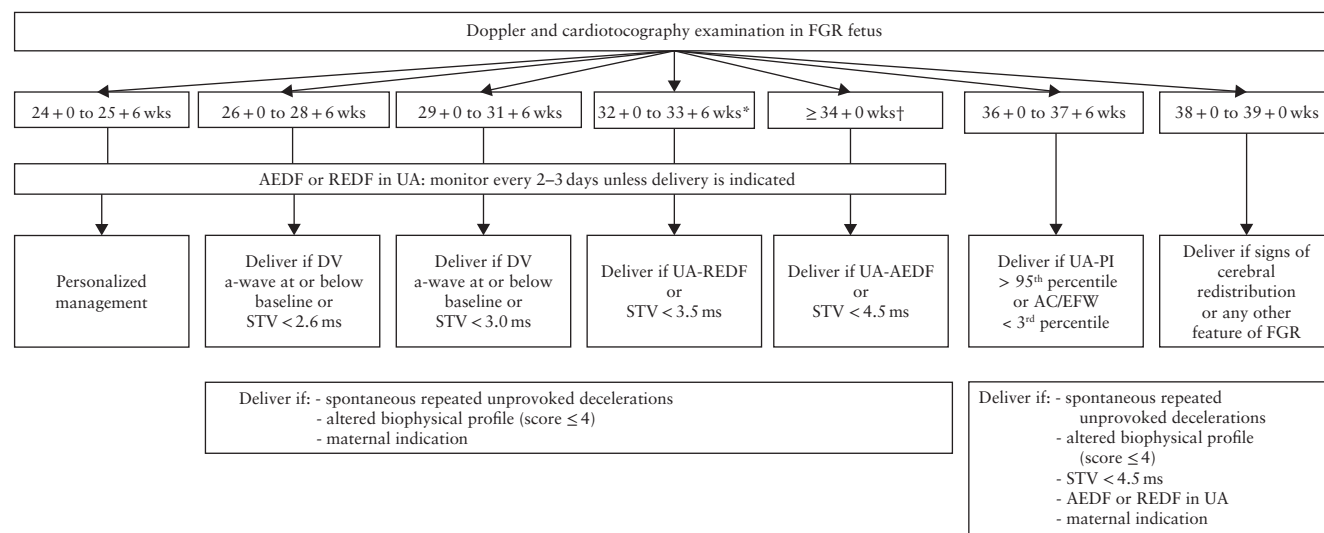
Doppler and cardiotocography examination in FGR fetus

24 + 0 to 25 + 6 wks

26 + 0 to 28 + 6 wks

29 + 0 to 31 + 6 wks

32 + 0 to 33 + 6 wks*

≥ 34 + 0 wks†

36 + 0 to 37 + 6 wks

38 + 0 to 39 + 0 wks

AEDF or REDF in UA: monitor every 2–3 days unless delivery is indicated

Personalized management

Deliver if DV a-wave at or below baseline or STV < 2.6 ms

Deliver if DV a-wave at or below baseline or STV < 3.0 ms

Deliver if UA-REDF or STV < 3.5 ms

Deliver if UA-AEDF or STV < 4.5 ms

Deliver if UA-PI > 95$^{th}$ percentile or AC/EFW < 3$^{rd}$ percentile

Deliver if signs of cerebral redistribution or any other feature of FGR

Deliver if: - spontaneous repeated unprovoked decelerations
- altered biophysical profile (score ≤ 4)
- maternal indication

Deliver if: - spontaneous repeated unprovoked decelerations
- altered biophysical profile (score ≤ 4)
- STV < 4.5 ms
- AEDF or REDF in UA
- maternal indication